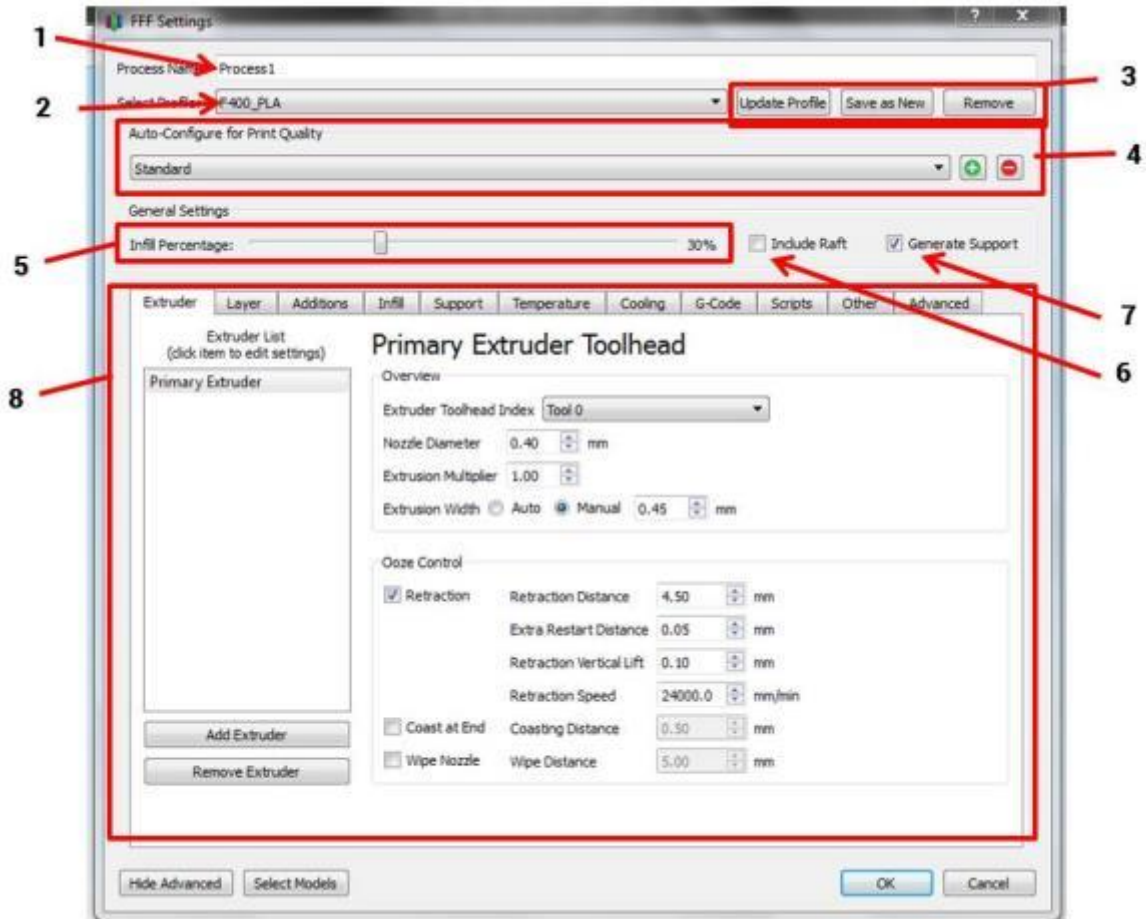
FFF Settings

1

Process Name Process1

2

Select Profile F400_PLA

Update Profile Save as New Remove

3

Auto-Configure for Print Quality

Standard

4

General Settings

5

Infill Percentage: 30%

Include Raft

Generate Support

7

Extruder Layer Additions Infill Support Temperature Cooling G-Code Scripts Other Advanced

8

Extruder List
(click item to edit settings)

Primary Extruder

Primary Extruder Toolhead

6

Overview

Extruder Toolhead Index Tool 0

Nozzle Diameter 0.40 mm

Extrusion Multiplier 1.00

Extrusion Width Auto Manual 0.45 mm

Ooze Control

Retraction

Retraction Distance 4.50 mm

Extra Restart Distance 0.05 mm

Retraction Vertical Lift 0.10 mm

Retraction Speed 24000.0 mm/min

Coast at End

Coasting Distance 0.50 mm

Wipe Nozzle

Wipe Distance 5.00 mm

Add Extruder

Remove Extruder

Hide Advanced Select Models

OK Cancel